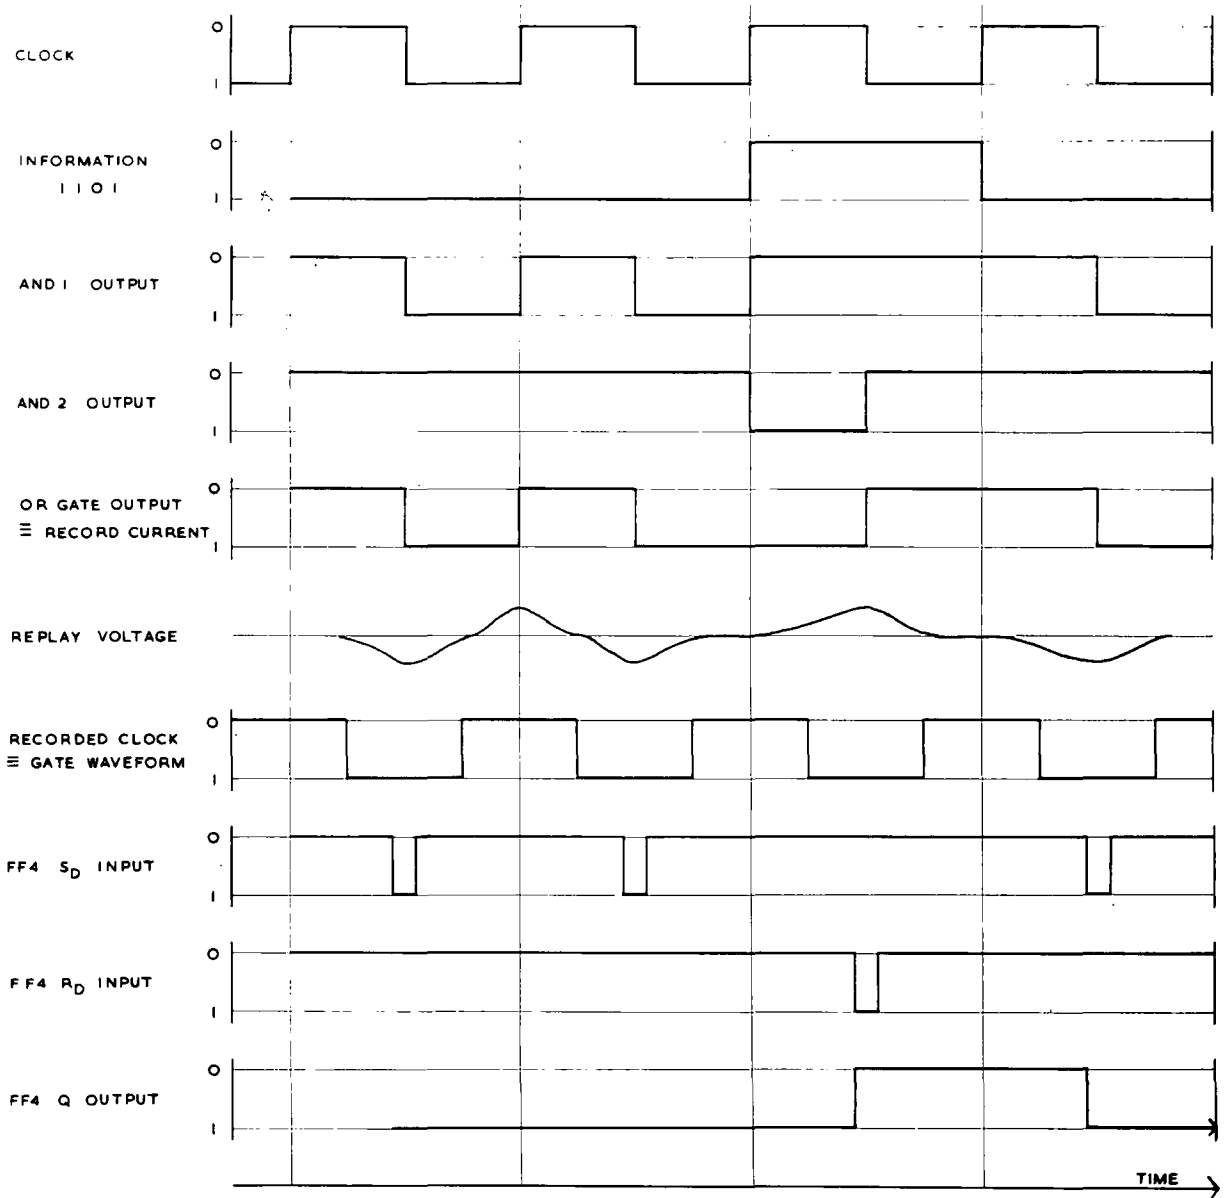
CLOCK
0
1

INFORMATION
1 1 0 1
0
1

AND 1 OUTPUT
0
1

AND 2 OUTPUT
0
1

OR GATE OUTPUT
≡ RECORD CURRENT
0
1

REPLAY VOLTAGE

RECORDED CLOCK
≡ GATE WAVEFORM
0
1

FF4 $S_D$ INPUT
0
1

FF4 $R_D$ INPUT
0
1

FF4 Q OUTPUT
0
1

TIME